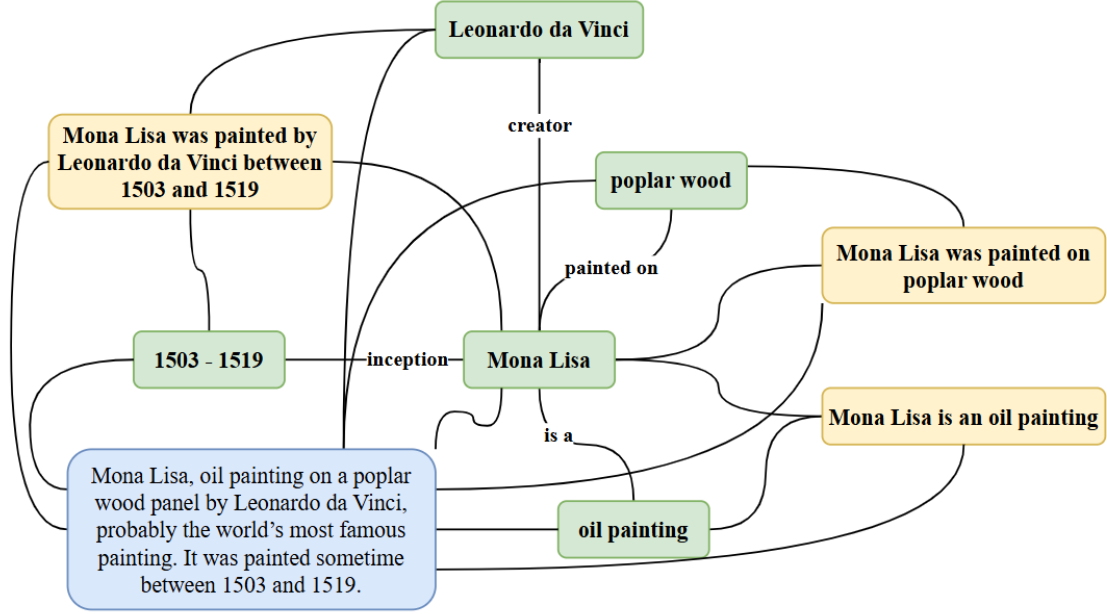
Leonardo da Vinci

creator

Mona Lisa was painted by Leonardo da Vinci between 1503 and 1519

poplar wood

painted on

Mona Lisa was painted on poplar wood

1503 - 1519

inception

Mona Lisa

is a

Mona Lisa is an oil painting

Mona Lisa, oil painting on a poplar wood panel by Leonardo da Vinci, probably the world's most famous painting. It was painted sometime between 1503 and 1519.

oil painting